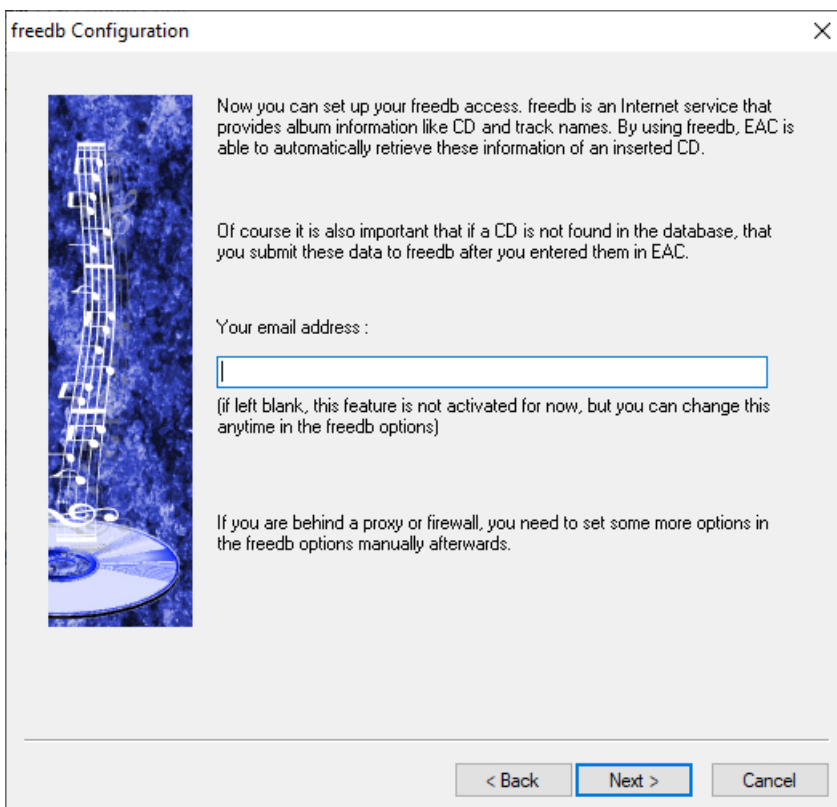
freedb Configuration

Now you can set up your freedb access. freedb is an Internet service that provides album information like CD and track names. By using freedb, EAC is able to automatically retrieve these information of an inserted CD.

Of course it is also important that if a CD is not found in the database, that you submit these data to freedb after you entered them in EAC.

Your email address :

(if left blank, this feature is not activated for now, but you can change this anytime in the freedb options)

If you are behind a proxy or firewall, you need to set some more options in the freedb options manually afterwards.

< Back
Next >
Cancel